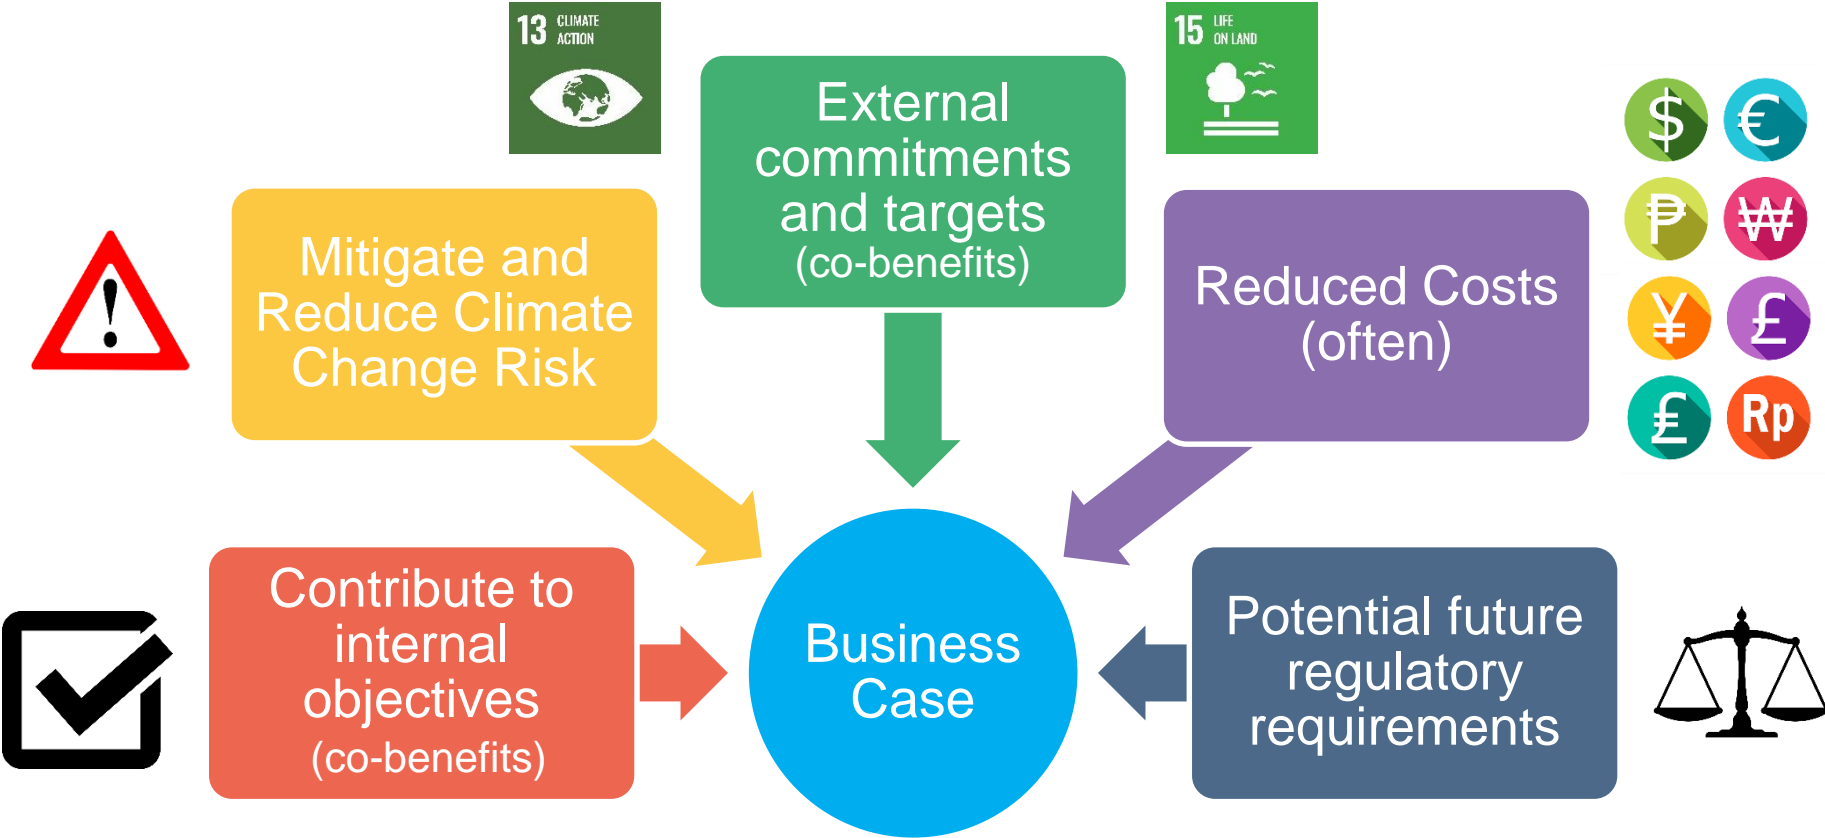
13 CLIMATE ACTION

External commitments and targets (co-benefits)

15 LIFE ON LAND

$ € ₽ ₩ ¥ £ £ Rp

Mitigate and Reduce Climate Change Risk

Reduced Costs (often)

Contribute to internal objectives (co-benefits)

Business Case

Potential future regulatory requirements